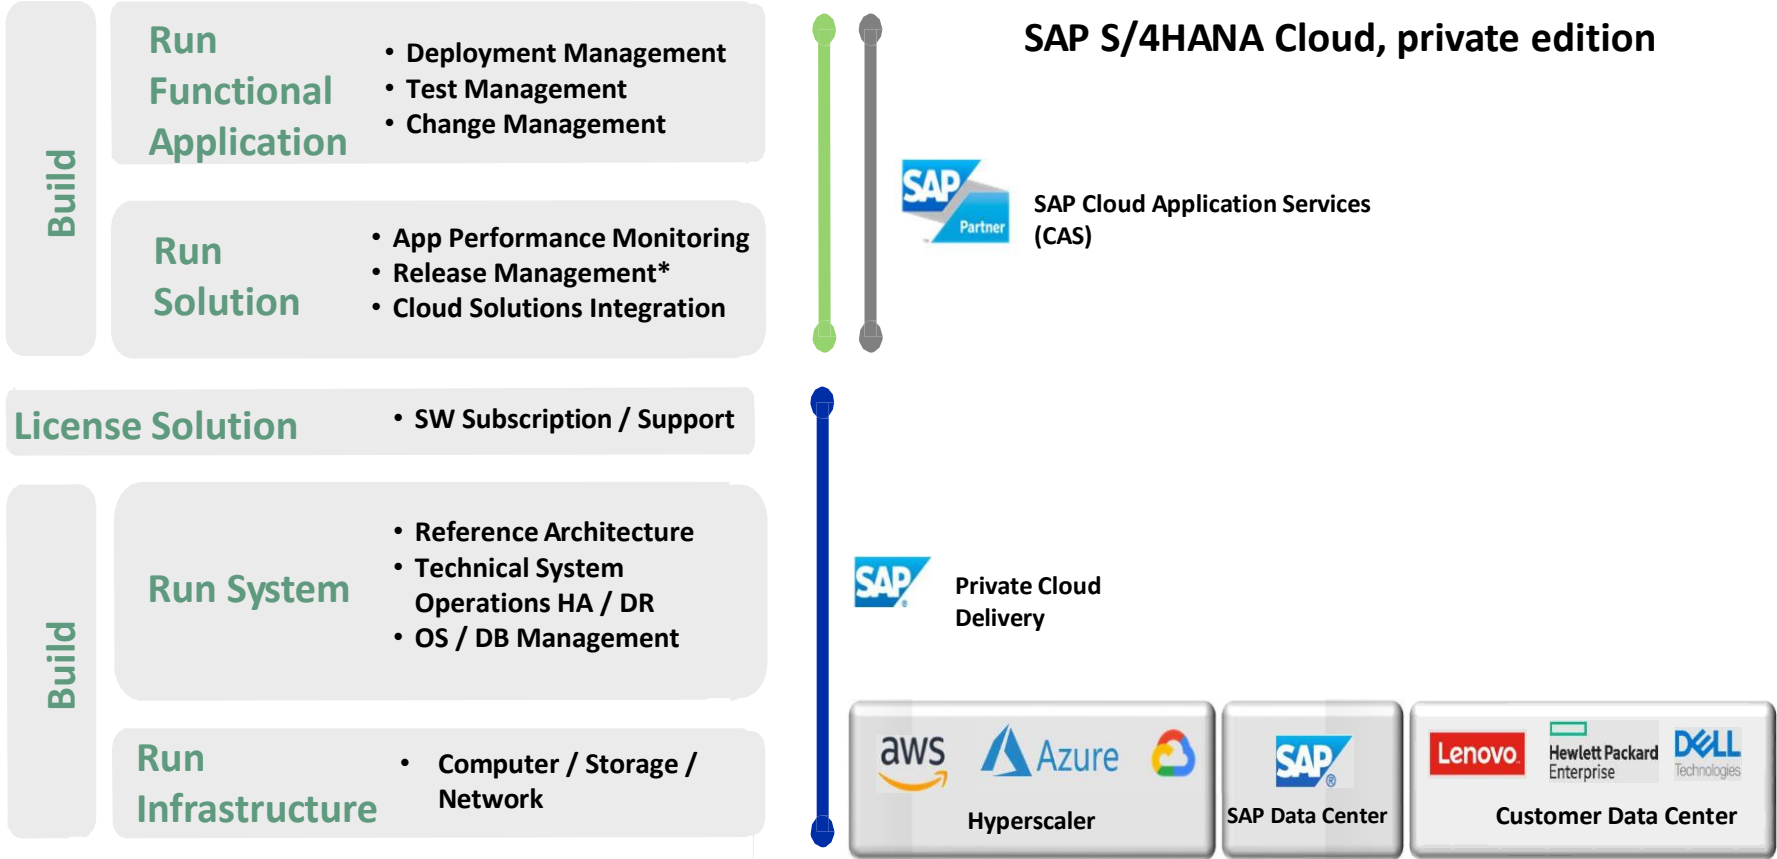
Build

Run Functional Application

• Deployment Management
• Test Management
• Change Management

Run Solution

• App Performance Monitoring
• Release Management*
• Cloud Solutions Integration

License Solution

• SW Subscription / Support

Build

Run System

• Reference Architecture
• Technical System Operations HA / DR
• OS / DB Management

Run Infrastructure

• Computer / Storage / Network

SAP S/4HANA Cloud, private edition

SAP Partner

SAP Cloud Application Services (CAS)

SAP

Private Cloud Delivery

aws Azure

Hyperscaler

SAP

SAP Data Center

Lenovo Hewlett Packard Enterprise DELL Technologies

Customer Data Center